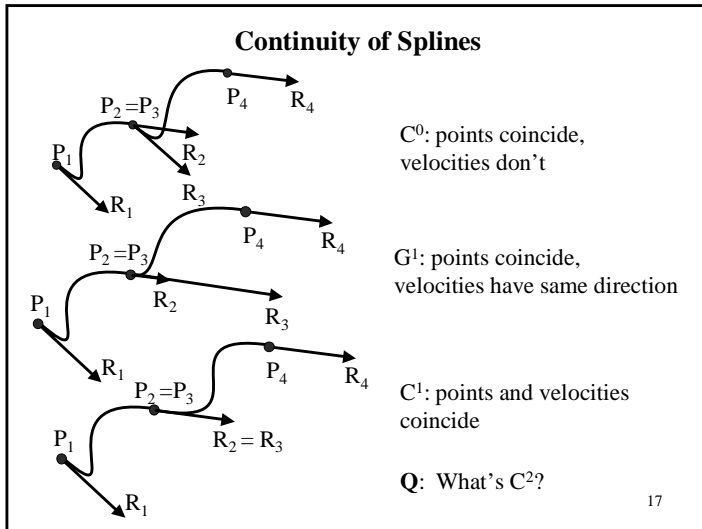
Continuity of Splines

$P_4$ $R_4$
$P_2 = P_3$
$P_1$ $R_2$
$R_1$ $R_3$

$C^0$: points coincide, velocities don't

$P_4$ $R_4$
$P_2 = P_3$
$P_1$ $R_2$ $R_3$
$R_1$

$G^1$: points coincide, velocities have same direction

$P_4$ $R_4$
$P_2 = P_3$
$P_1$ $R_2 = R_3$
$R_1$

$C^1$: points and velocities coincide

**Q**: What's $C^2$?

17